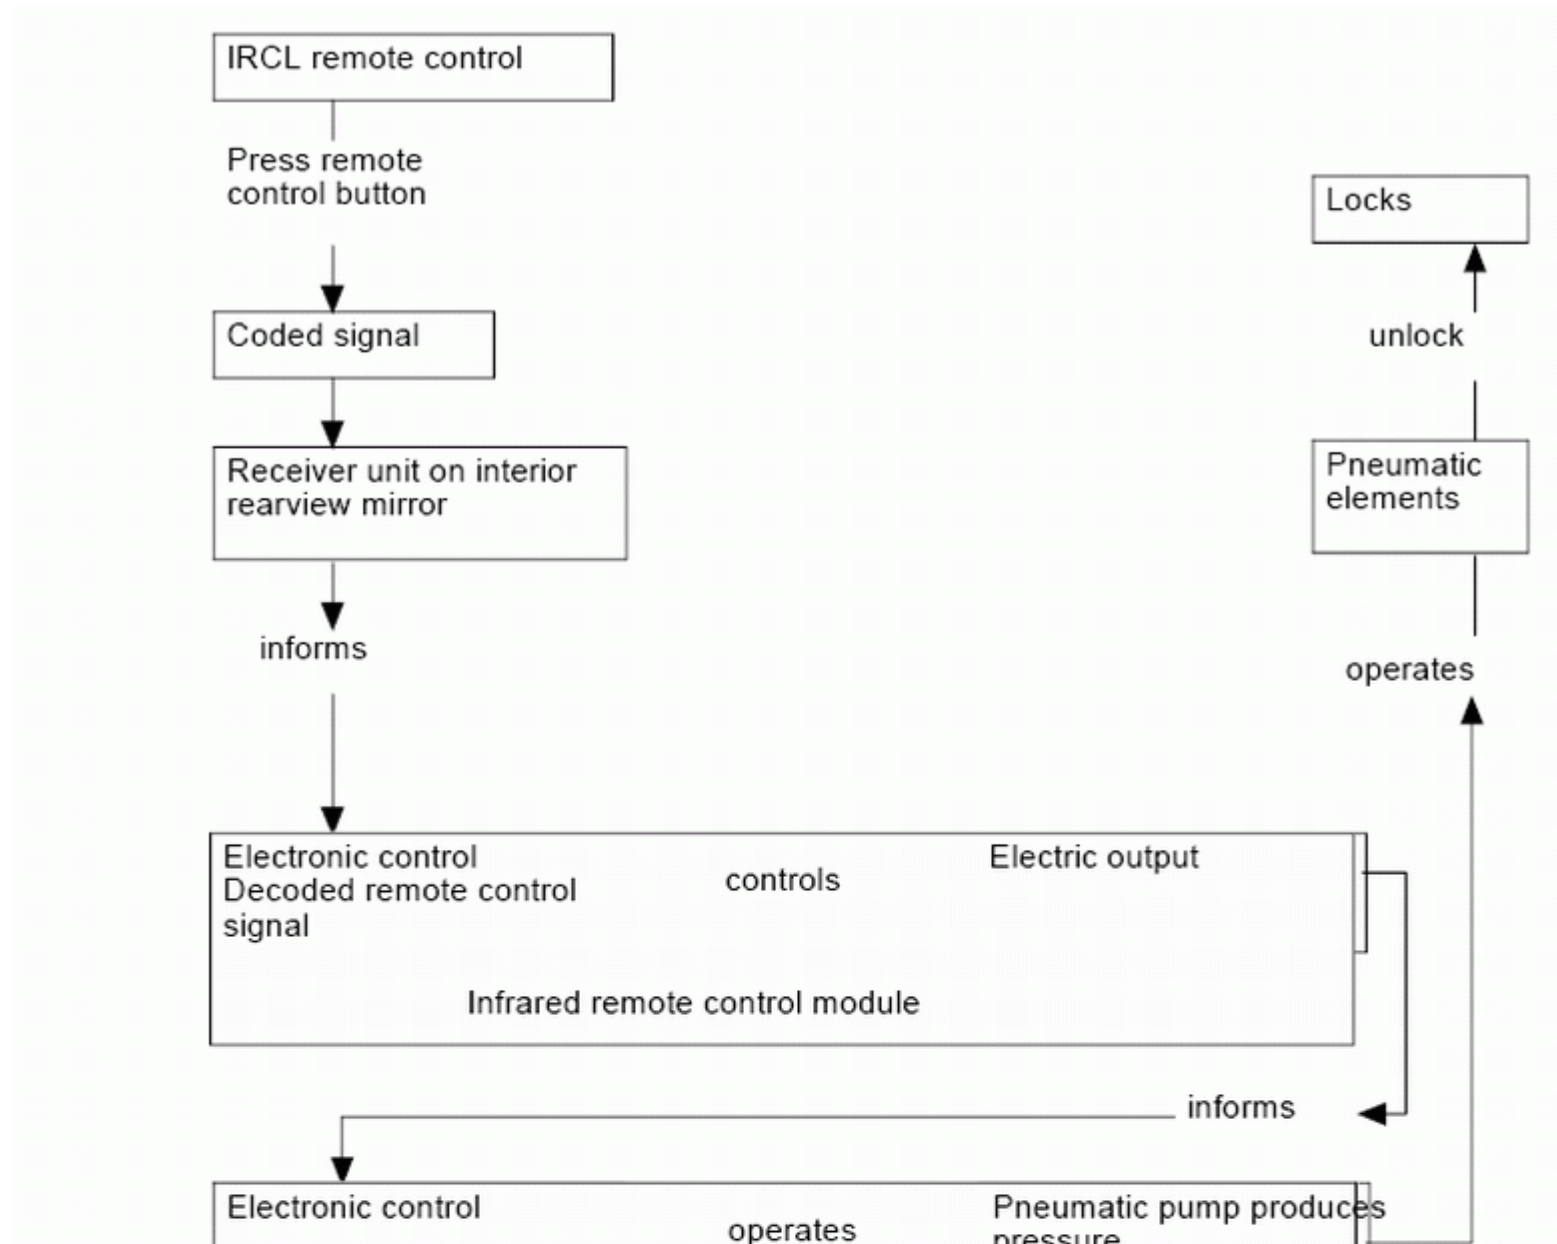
IRCL remote control

Press remote control button

Coded signal

Receiver unit on interior rearview mirror

informs

Electronic control Decoded remote control signal

controls

Electric output

Infrared remote control module

Locks

unlock

Pneumatic elements

operates

informs

Electronic control

operates

Pneumatic pump produces pressure